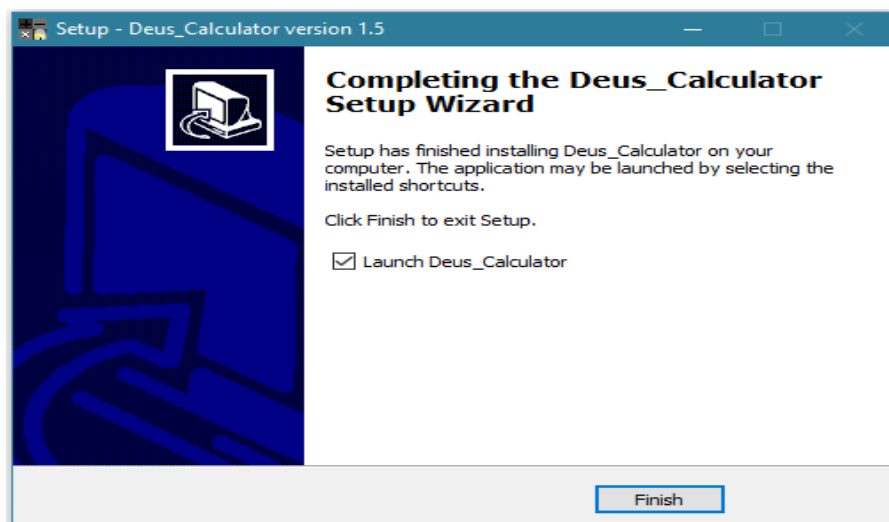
Setup - Deus_Calculator version 1.5

Completing the Deus_Calculator Setup Wizard

Setup has finished installing Deus_Calculator on your computer. The application may be launched by selecting the installed shortcuts.

Click Finish to exit Setup.

Launch Deus_Calculator

Finish